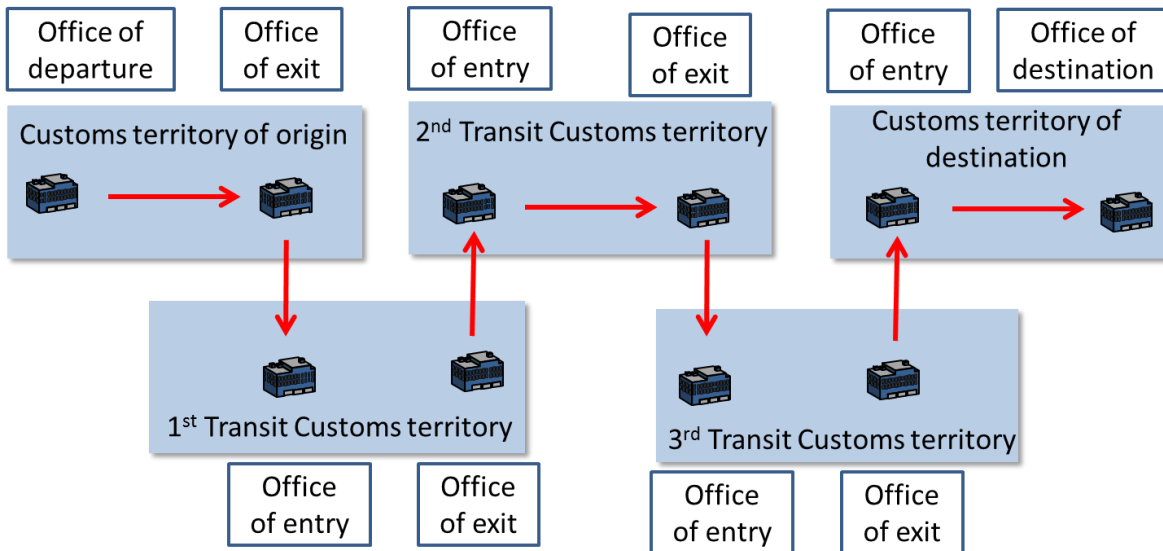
Office of departure

Office of exit

Office of entry

Office of exit

Office of entry

Office of destination

Customs territory of origin

2$^{nd}$ Transit Customs territory

Customs territory of destination

1$^{st}$ Transit Customs territory

3$^{rd}$ Transit Customs territory

Office of entry

Office of exit

Office of entry

Office of exit